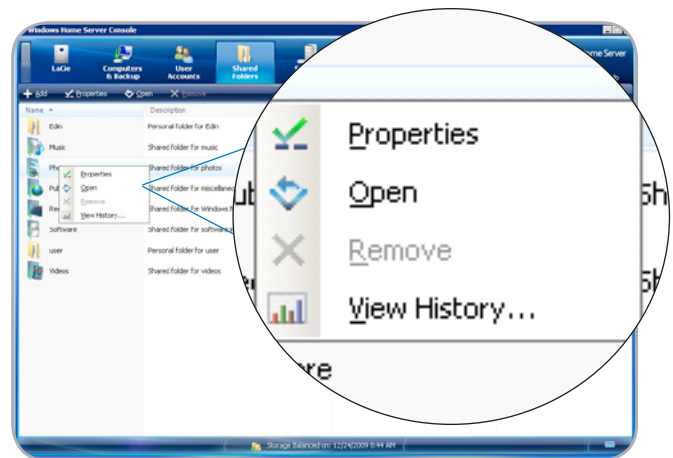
Windows Home Server Console

LaCie

Computers & Backup

User Accounts

Shared Folders

ome Server

Add

Properties

Open

Remove

Name

Description

Edin

Personal folder for Edin

Music

Shared folder for music

Pho

Shared folder for photos

Pub

Shared folder for miscellaneo

Rec

Shared folder for Windows M

Software

Shared folder for software i

user

Personal folder for user

Videos

Shared folder for videos

Properties

Open

Remove

View History...

ub

Sh

Sh

re

Storage Balanced on: 12/24/2009 8:44 AM